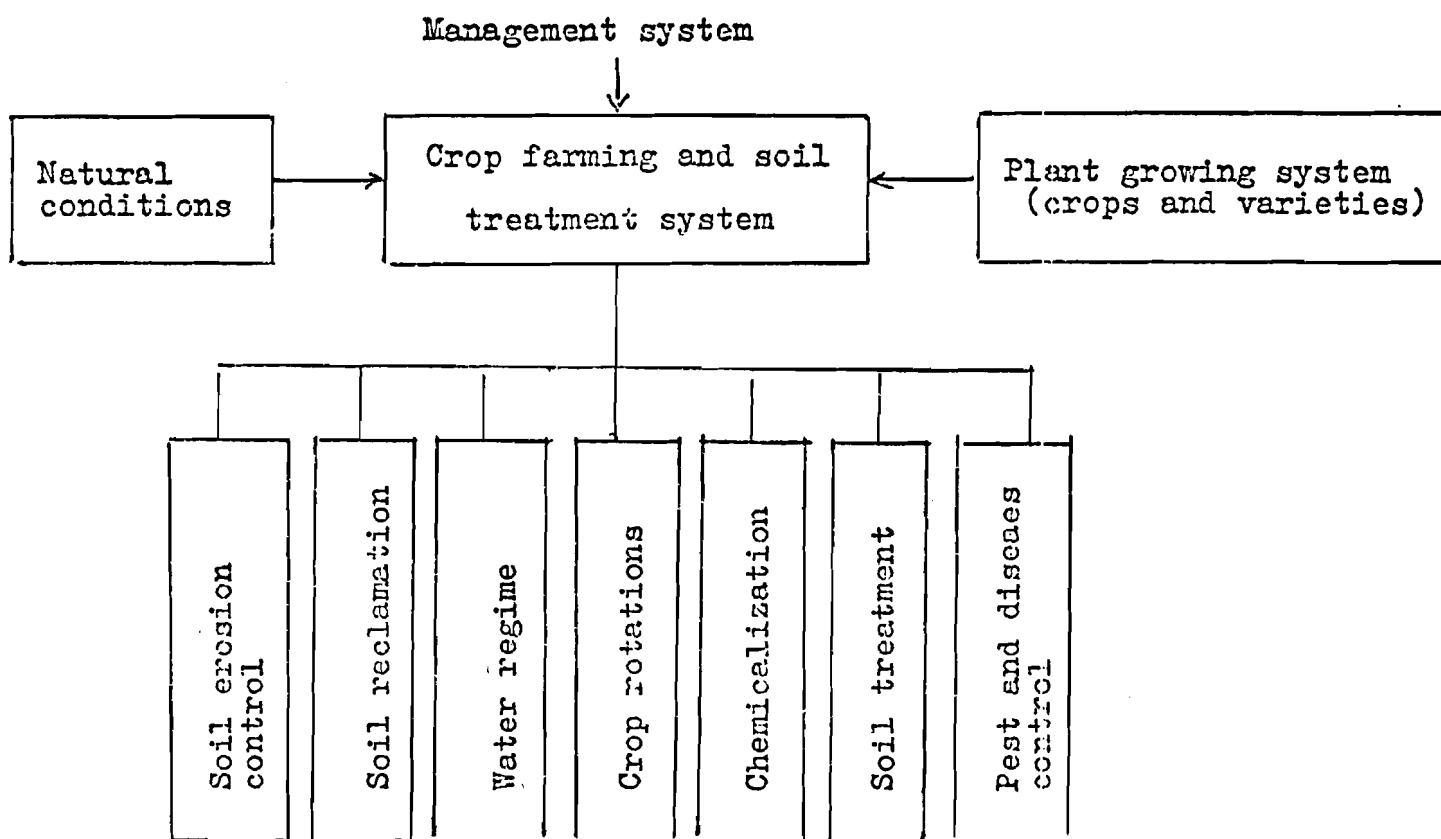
Management system

Natural conditions

Crop farming and soil treatment system

Plant growing system (crops and varieties)

Soil erosion control

Soil reclamation

Water regime

Crop rotations

Chemicalization

Soil treatment

Pest and diseaes control